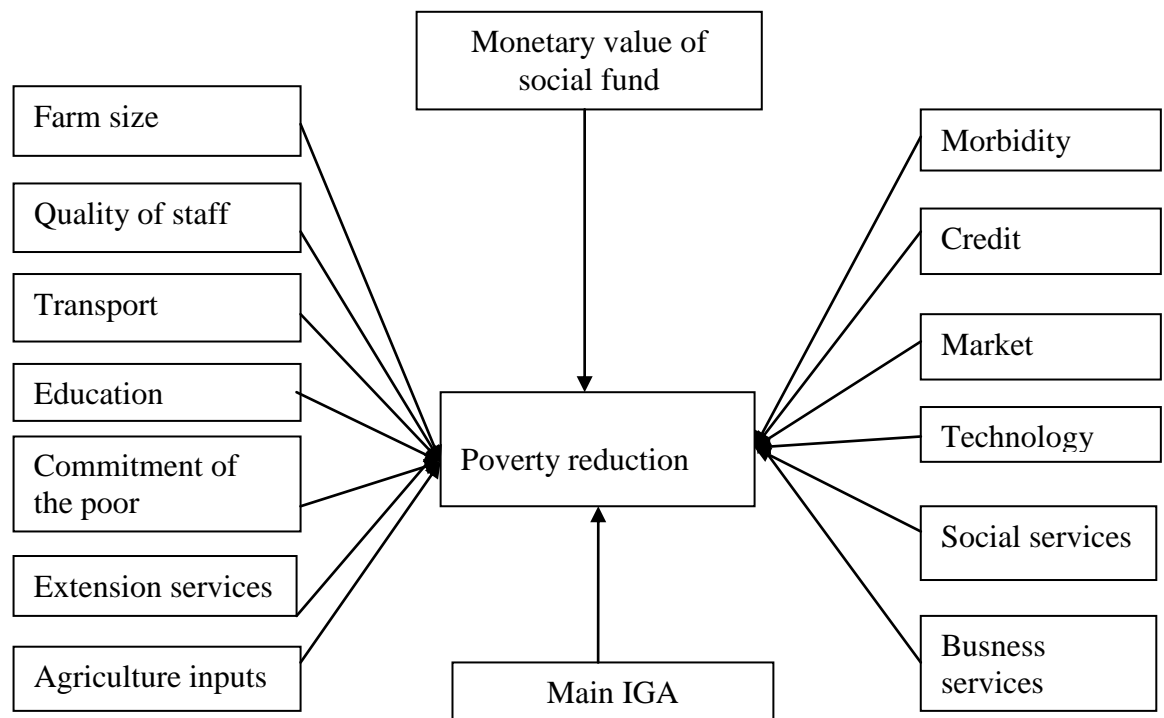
Monetary value of social fund

Farm size

Quality of staff

Transport

Education

Commitment of the poor

Extension services

Agriculture inputs

Poverty reduction

Main IGA

Morbidity

Credit

Market

Technology

Social services

Busness services